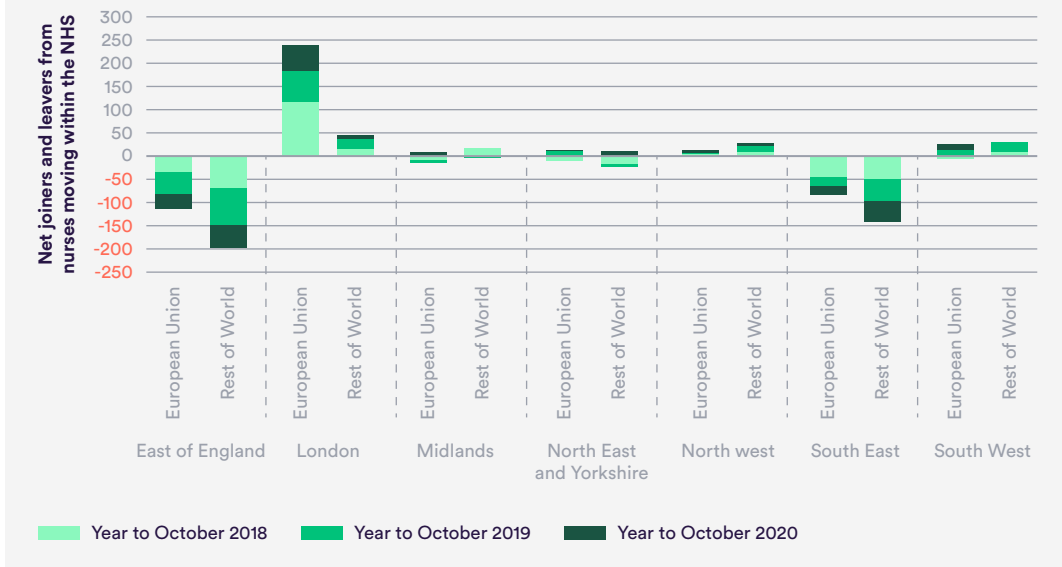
Net joiners and leavers from nurses moving within the NHS

300
250
200
150
100
50
0
-50
-100
-150
-200
-250

European Union
Rest of World
European Union
Rest of World
European Union
Rest of World
European Union
Rest of World
European Union
Rest of World
European Union
Rest of World
European Union
Rest of World

East of England
London
Midlands
North East and Yorkshire
North west
South East
South West

Year to October 2018
Year to October 2019
Year to October 2020